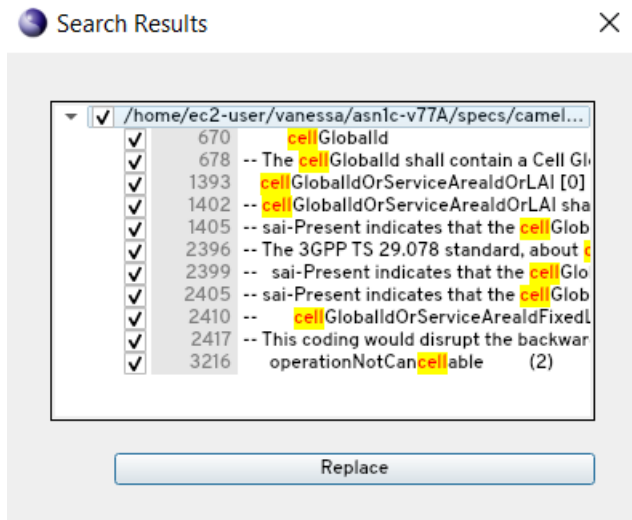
Search Results

/home/ec2-user/vanessa/asn1c-v77A/specs/camel...

| | | |
|---|---|---|
| ✓ | 670 | cellGlobalId |
| ✓ | 678 | -- The cellGlobalId shall contain a Cell Gl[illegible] |
| ✓ | 1393 | cellGlobalIdOrServiceAreaIdOrLAI [0] |
| ✓ | 1402 | -- cellGlobalIdOrServiceAreaIdOrLAI sha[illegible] |
| ✓ | 1405 | -- sai-Present indicates that the cellGlob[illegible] |
| ✓ | 2396 | -- The 3GPP TS 29.078 standard, about c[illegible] |
| ✓ | 2399 | -- sai-Present indicates that the cellGlo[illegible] |
| ✓ | 2405 | -- sai-Present indicates that the cellGlob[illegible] |
| ✓ | 2410 | -- cellGlobalIdOrServiceAreaIdFixedL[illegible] |
| ✓ | 2417 | -- This coding would disrupt the backwar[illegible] |
| ✓ | 3216 | operationNotCancellable (2) |

Replace